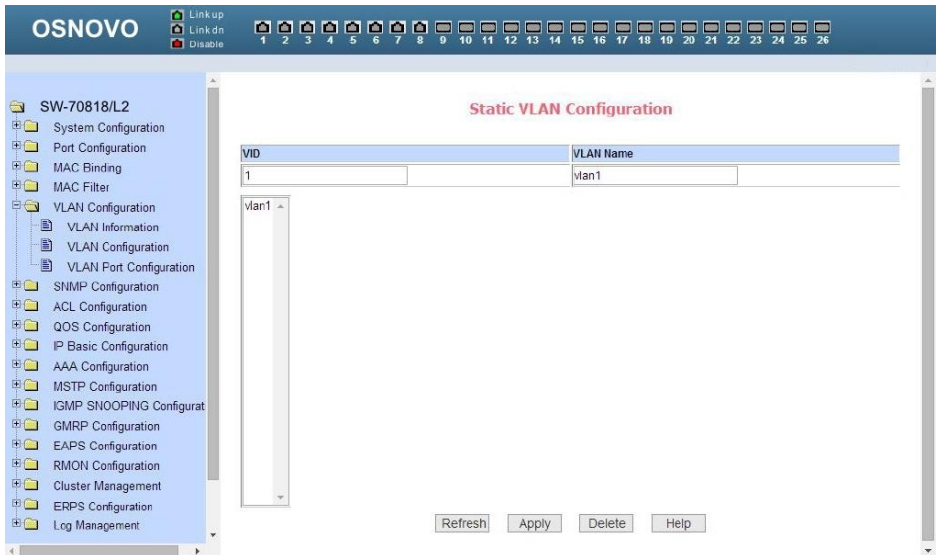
OSNOVO

Linkup
Linkdn
Disable

1 2 3 4 5 6 7 8 9 10 11 12 13 14 15 16 17 18 19 20 21 22 23 24 25 26

SW-70818/L2
System Configuration
Port Configuration
MAC Binding
MAC Filter
VLAN Configuration
VLAN Information
VLAN Configuration
VLAN Port Configuration
SNMP Configuration
ACL Configuration
QOS Configuration
IP Basic Configuration
AAA Configuration
MSTP Configuration
IGMP SNOOPING Configurat
GMRP Configuration
EAPS Configuration
RMON Configuration
Cluster Management
ERPS Configuration
Log Management

Static VLAN Configuration

| VID | VLAN Name |
|---|---|
| 1 | vlan1 |

vlan1

Refresh Apply Delete Help